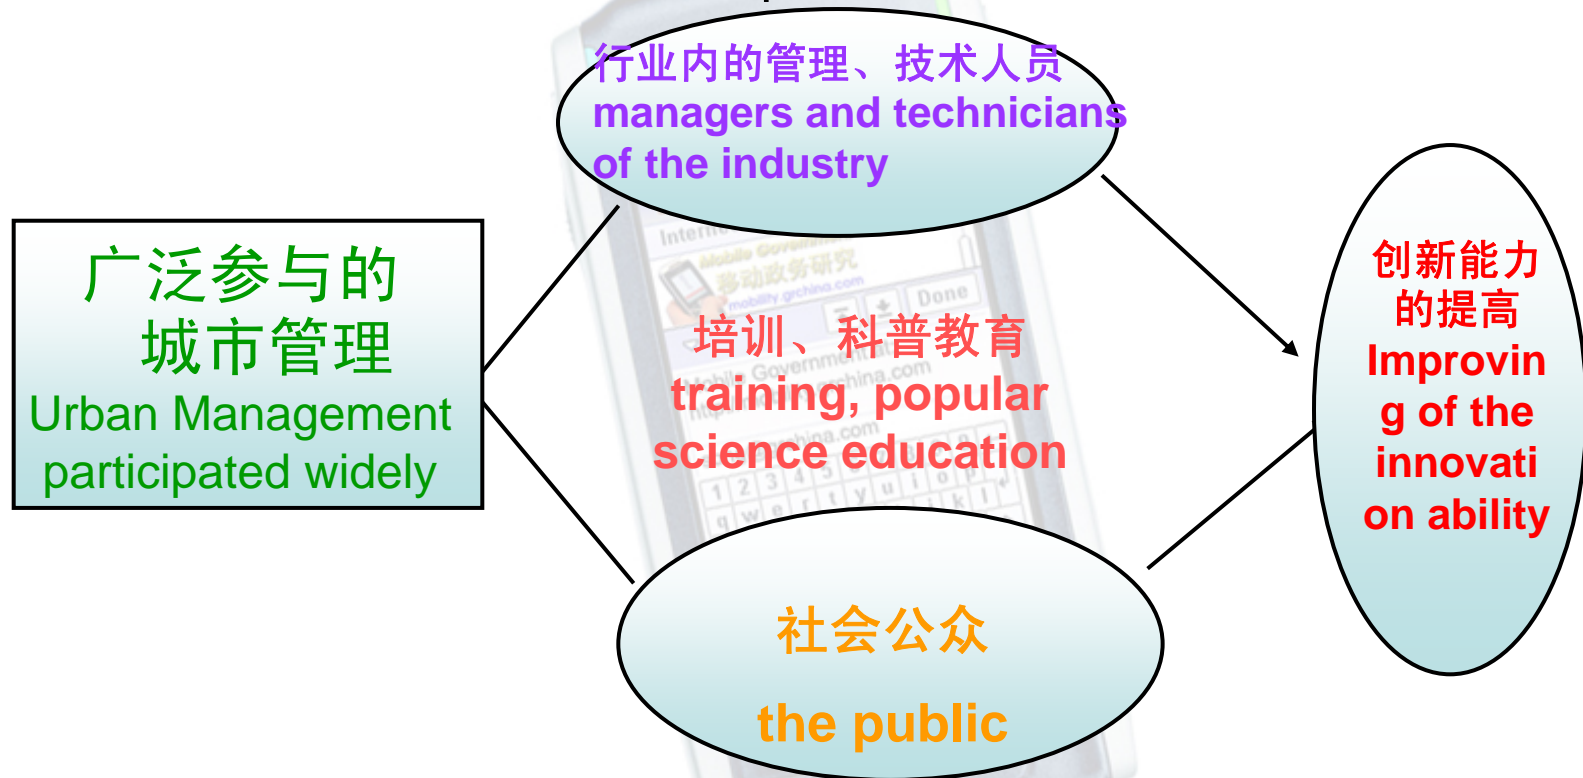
行业内的管理、技术人员
managers and technicians of the industry

广泛参与的城市管理
Urban Management participated widely

培训、科普教育
training, popular science education

创新能力的提高
Improving of the innovation ability

社会公众
the public